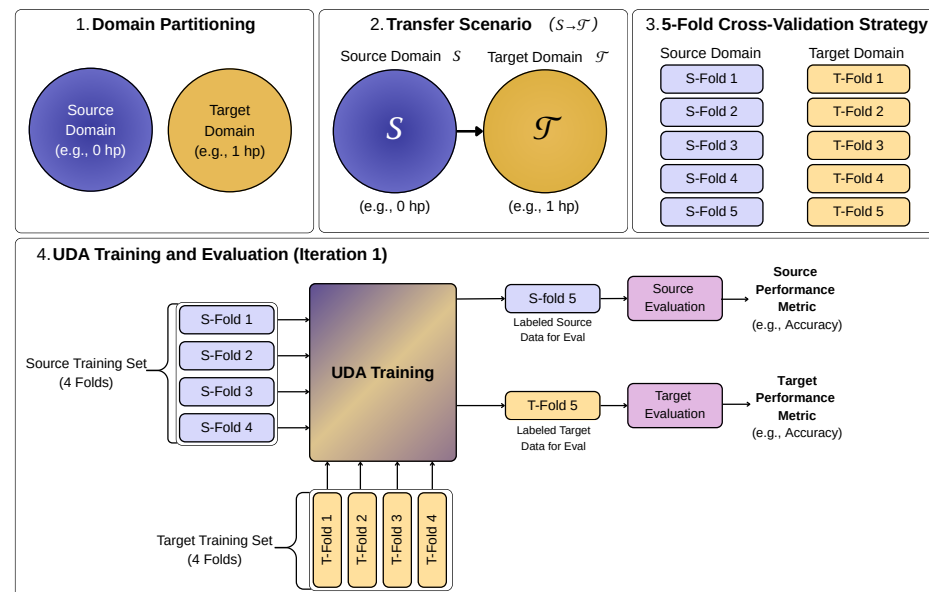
1. Domain Partitioning

Source Domain (e.g., 0 hp)

Target Domain (e.g., 1 hp)

2. Transfer Scenario $(\mathcal{S} \to \mathcal{T})$

Source Domain $\mathcal{S}$

Target Domain $\mathcal{T}$

$\mathcal{S}$

$\mathcal{T}$

(e.g., 0 hp)

(e.g., 1 hp)

3. 5-Fold Cross-Validation Strategy

| Source Domain | Target Domain |
|---|---|
| S-Fold 1 | T-Fold 1 |
| S-Fold 2 | T-Fold 2 |
| S-Fold 3 | T-Fold 3 |
| S-Fold 4 | T-Fold 4 |
| S-Fold 5 | T-Fold 5 |

4. UDA Training and Evaluation (Iteration 1)

Source Training Set (4 Folds)

S-Fold 1

S-Fold 2

S-Fold 3

S-Fold 4

UDA Training

S-fold 5

Labeled Source Data for Eval

Source Evaluation

Source Performance Metric (e.g., Accuracy)

T-Fold 5

Labeled Target Data for Eval

Target Evaluation

Target Performance Metric (e.g., Accuracy)

Target Training Set (4 Folds)

T-Fold 1

T-Fold 2

T-Fold 3

T-Fold 4